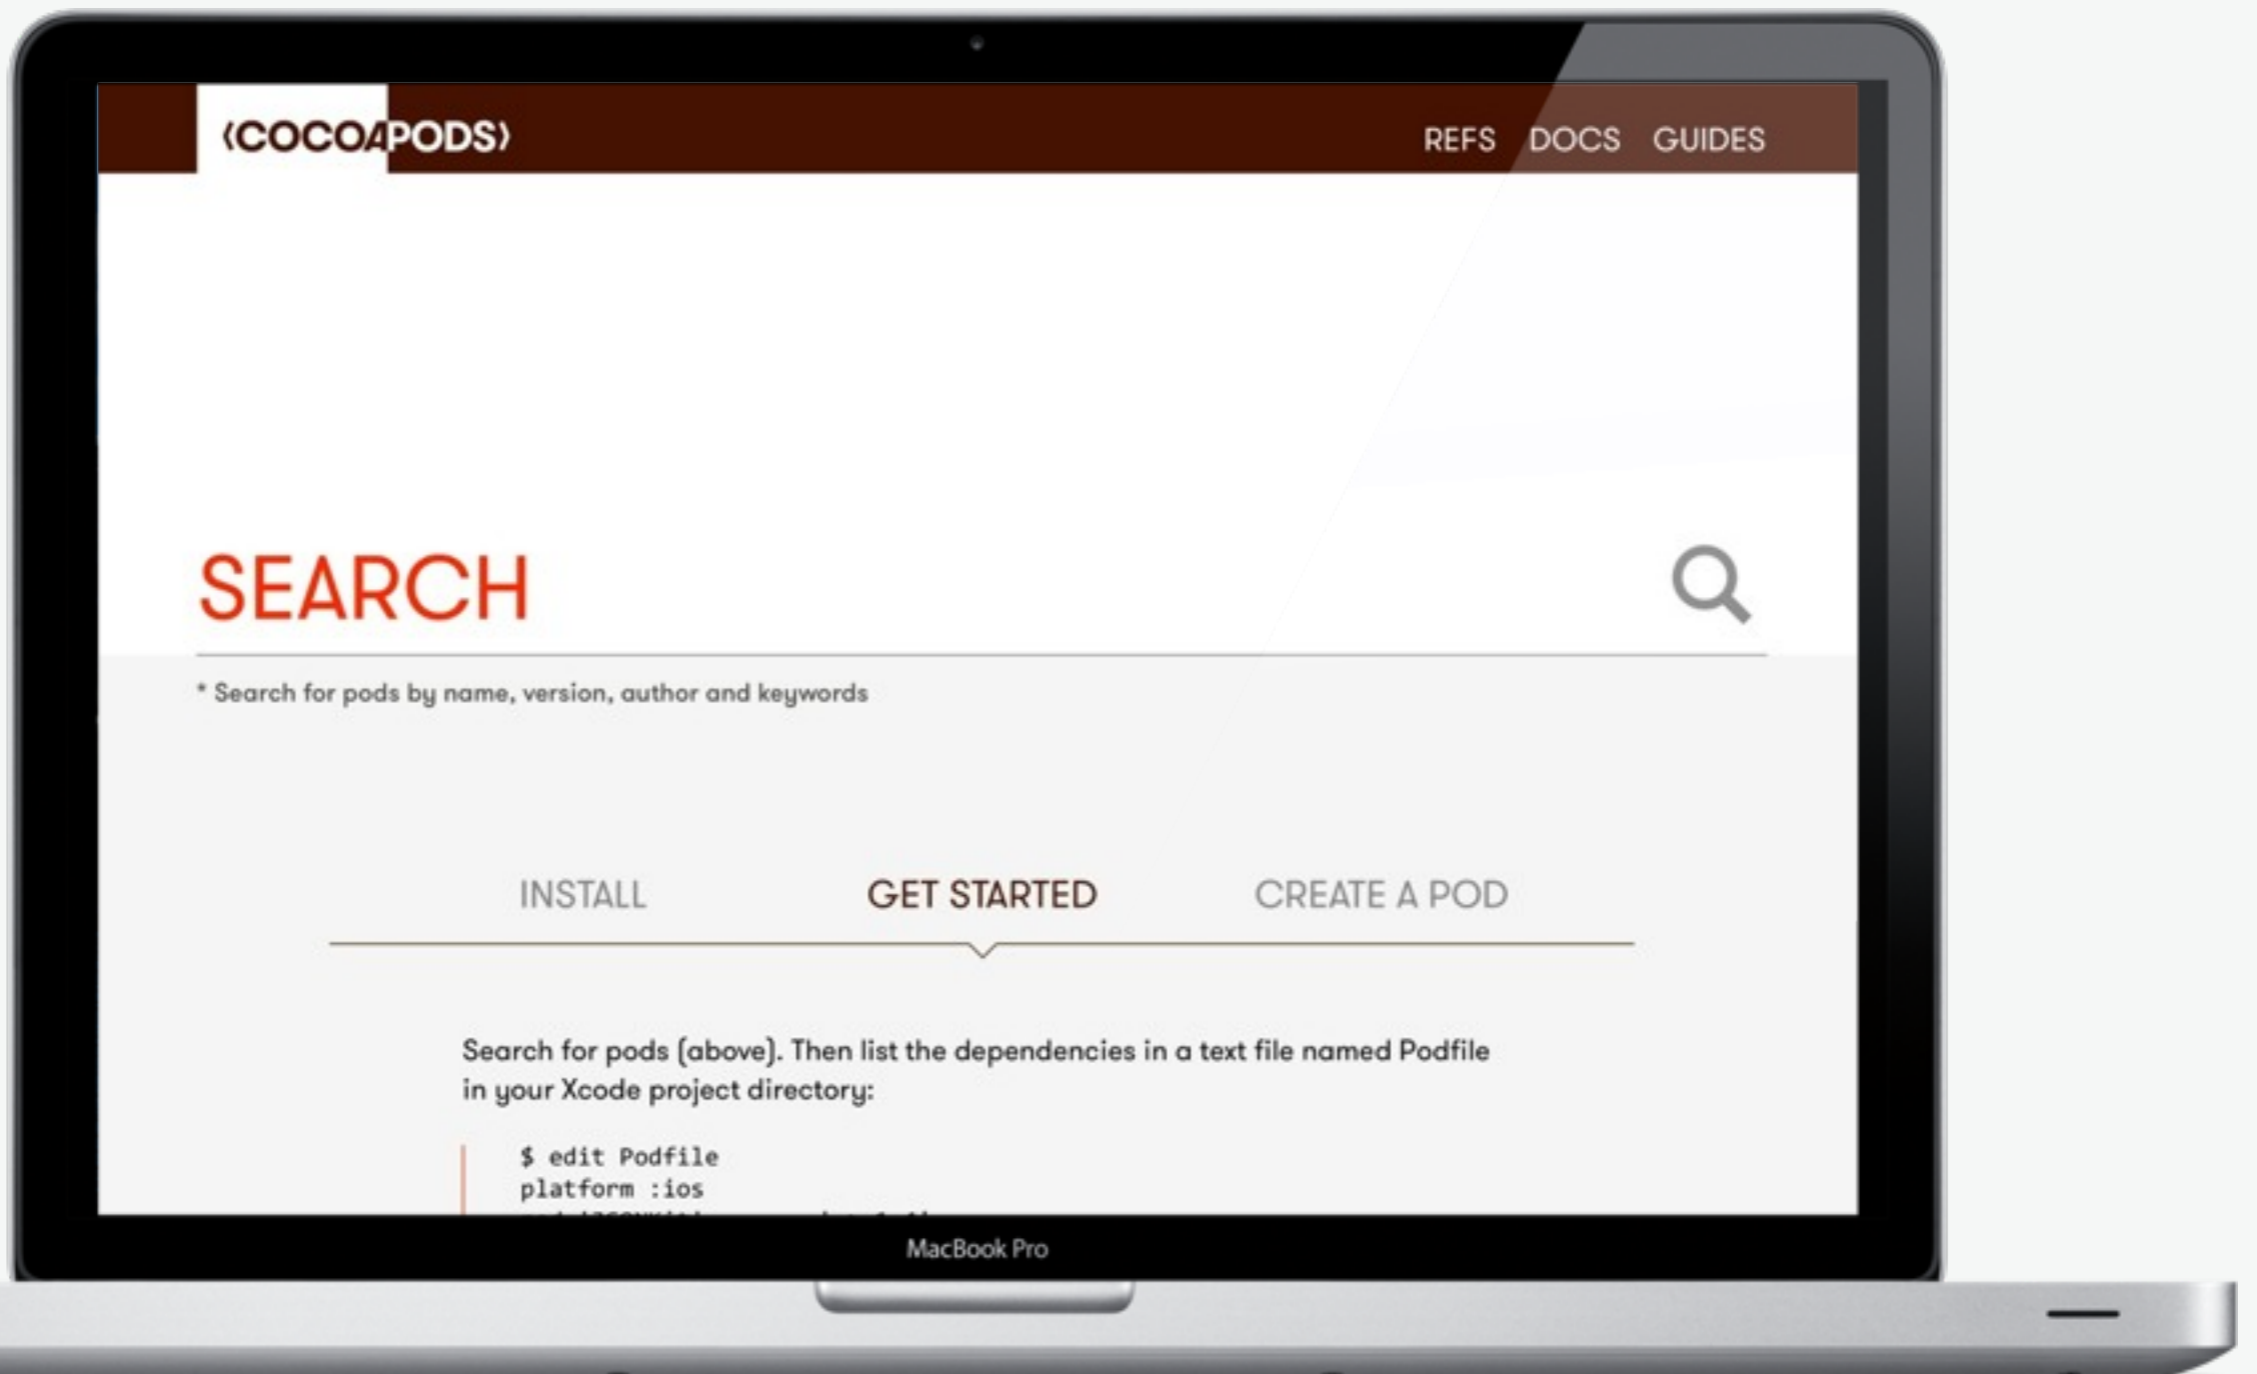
⟨COCOAPODS⟩

REFS DOCS GUIDES

SEARCH

* Search for pods by name, version, author and keywords

INSTALL GET STARTED CREATE A POD

Search for pods (above). Then list the dependencies in a text file named Podfile in your Xcode project directory:

$ edit Podfile
platform :ios
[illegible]

MacBook Pro